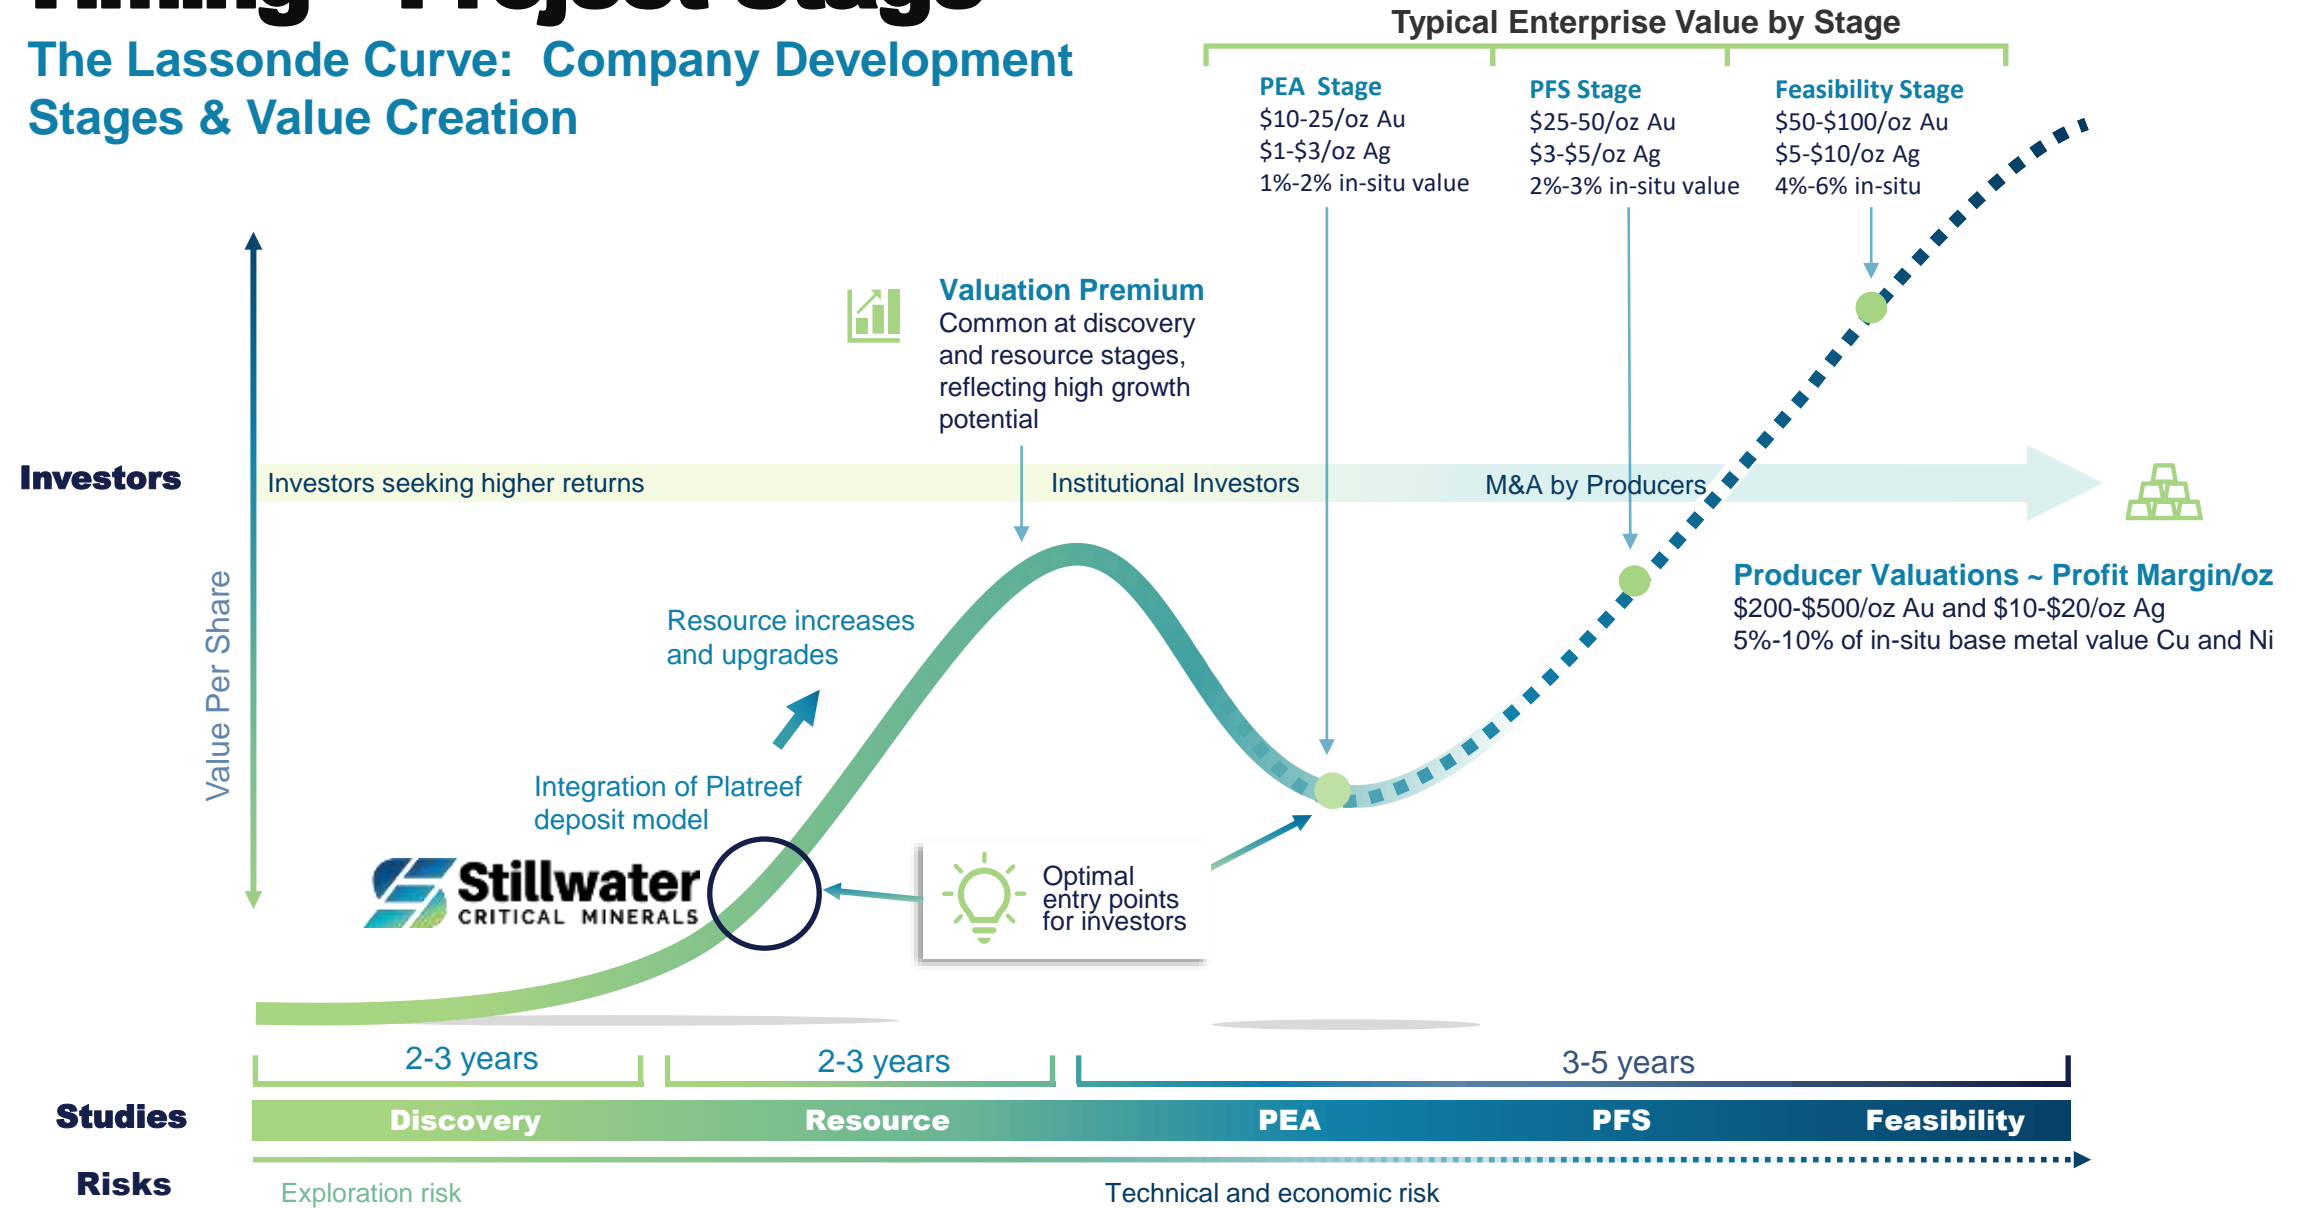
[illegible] – Project Stage

The Lassonde Curve: Company Development Stages & Value Creation

Typical Enterprise Value by Stage

PEA Stage
$10-25/oz Au
$1-$3/oz Ag
1%-2% in-situ value

PFS Stage
$25-50/oz Au
$3-$5/oz Ag
2%-3% in-situ value

Feasibility Stage
$50-$100/oz Au
$5-$10/oz Ag
4%-6% in-situ

Valuation Premium
Common at discovery and resource stages, reflecting high growth potential

Investors

Investors seeking higher returns

Institutional Investors

M&A by Producers

Value Per Share

Producer Valuations ~ Profit Margin/oz
$200-$500/oz Au and $10-$20/oz Ag
5%-10% of in-situ base metal value Cu and Ni

Resource increases and upgrades

Integration of Platreef deposit model

Stillwater
CRITICAL MINERALS

Optimal entry points for investors

2-3 years

2-3 years

3-5 years

Studies

Discovery

Resource

PEA

PFS

Feasibility

Risks

Exploration risk

Technical and economic risk